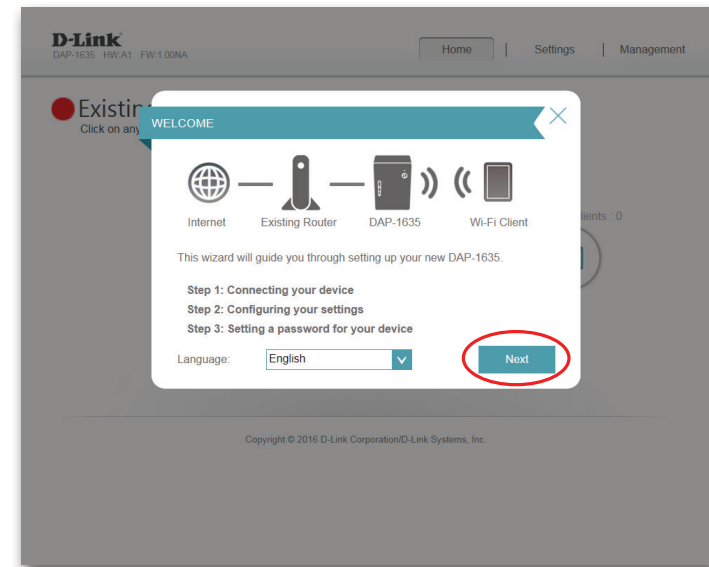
D-Link
DAP-1635 HW:A1 FW:1.00NA

Home | Settings | Management

Existin
Click on any

WELCOME

Internet Existing Router DAP-1635 Wi-Fi Client

This wizard will guide you through setting up your new DAP-1635.

Step 1: Connecting your device
Step 2: Configuring your settings
Step 3: Setting a password for your device

Language: English

Next

lients : 0

Copyright © 2016 D-Link Corporation/D-Link Systems, Inc.